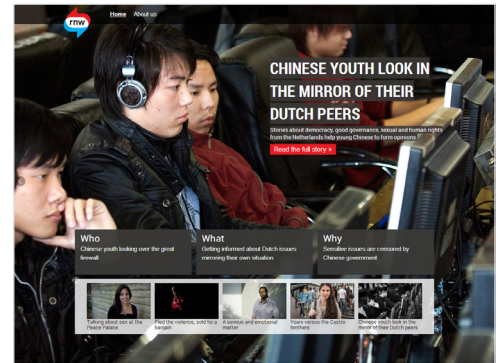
rnw

Home About us

CHINESE YOUTH LOOK IN THE MIRROR OF THEIR DUTCH PEERS

Stories about democracy, good governance, sexual and human rights from the Netherlands help young Chinese to form opinions

Read the full story »

Who
Chinese youth looking over the great firewall

What
Getting informed about Dutch issues mirroring their own situation

Why
Sensitive issues are censored by Chinese government

Talking about sex at the Peace Palace

Fled the violence, sold for a bargain

A porous and emotional matter

Yoani versus the Castro brothers

Chinese youth look in the mirror of their Dutch peers